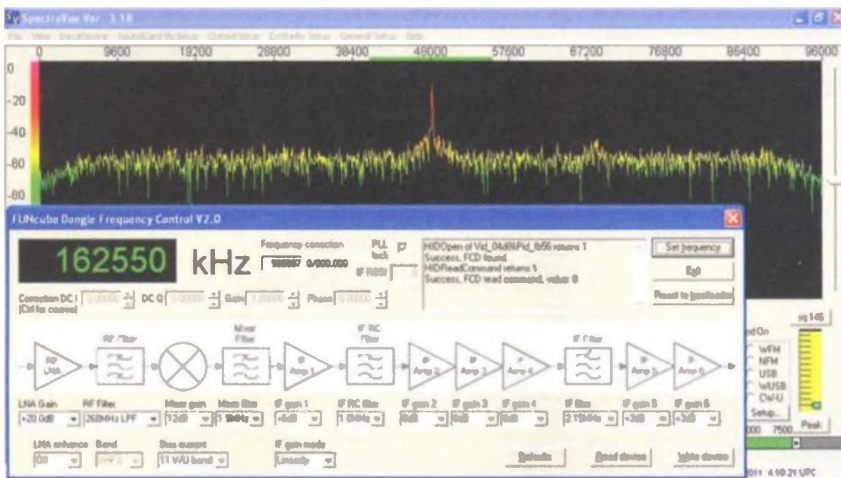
SpectraVue Ver. 3.18

File View SoundCard Rx Setup Output Setup ExtRadio Setup General Setup Help

0 9600 19200 28800 38400 48000 57600 67200 76800 86400 96000

0
-20
-40
-60
-80

FUNcube Dongle Frequency Control V2.0

162550 kHz

Frequency correction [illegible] 0/000.000

PLL lock

IF RSSI

HIDOpen of Vid_04d8&Pid_fb56 returns 1
Success, FCD found
HIDReadCommand returns 1
Success, FCD read command, value: 0

Set frequency

Exit

Reset to bootloader

Correction DC I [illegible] DC Q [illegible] Gain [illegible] Phase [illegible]
(Ctrl for coarse)

RF LNA
RF Filter
Mixer Filter
IF Amp 1
IF RC Filter
IF Amp 2
IF Amp 3
IF Amp 4
IF Filter
IF Amp 5
IF Amp 6

LNA Gain +20.0dB
RF Filter 268MHz LPF
Mixer gain 12dB
Mixer filter 1.9MHz
IF gain 1 +6dB
IF RC filter 1.0MHz
IF gain 2 0dB
IF gain 3 0dB
IF gain 4 0dB
IF filter 2.15MHz
IF gain 5 +3dB
IF gain 6 +3dB

LNA enhance Off
Band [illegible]
Bias current 11 VHF band
IF gain mode Linearity

Defaults
Read device
Write device

nd On
WFM
NFM
USB
WUSB
CW-U
Setup...
sq 146
Peak
000 7500
011 4:50:21 UTC